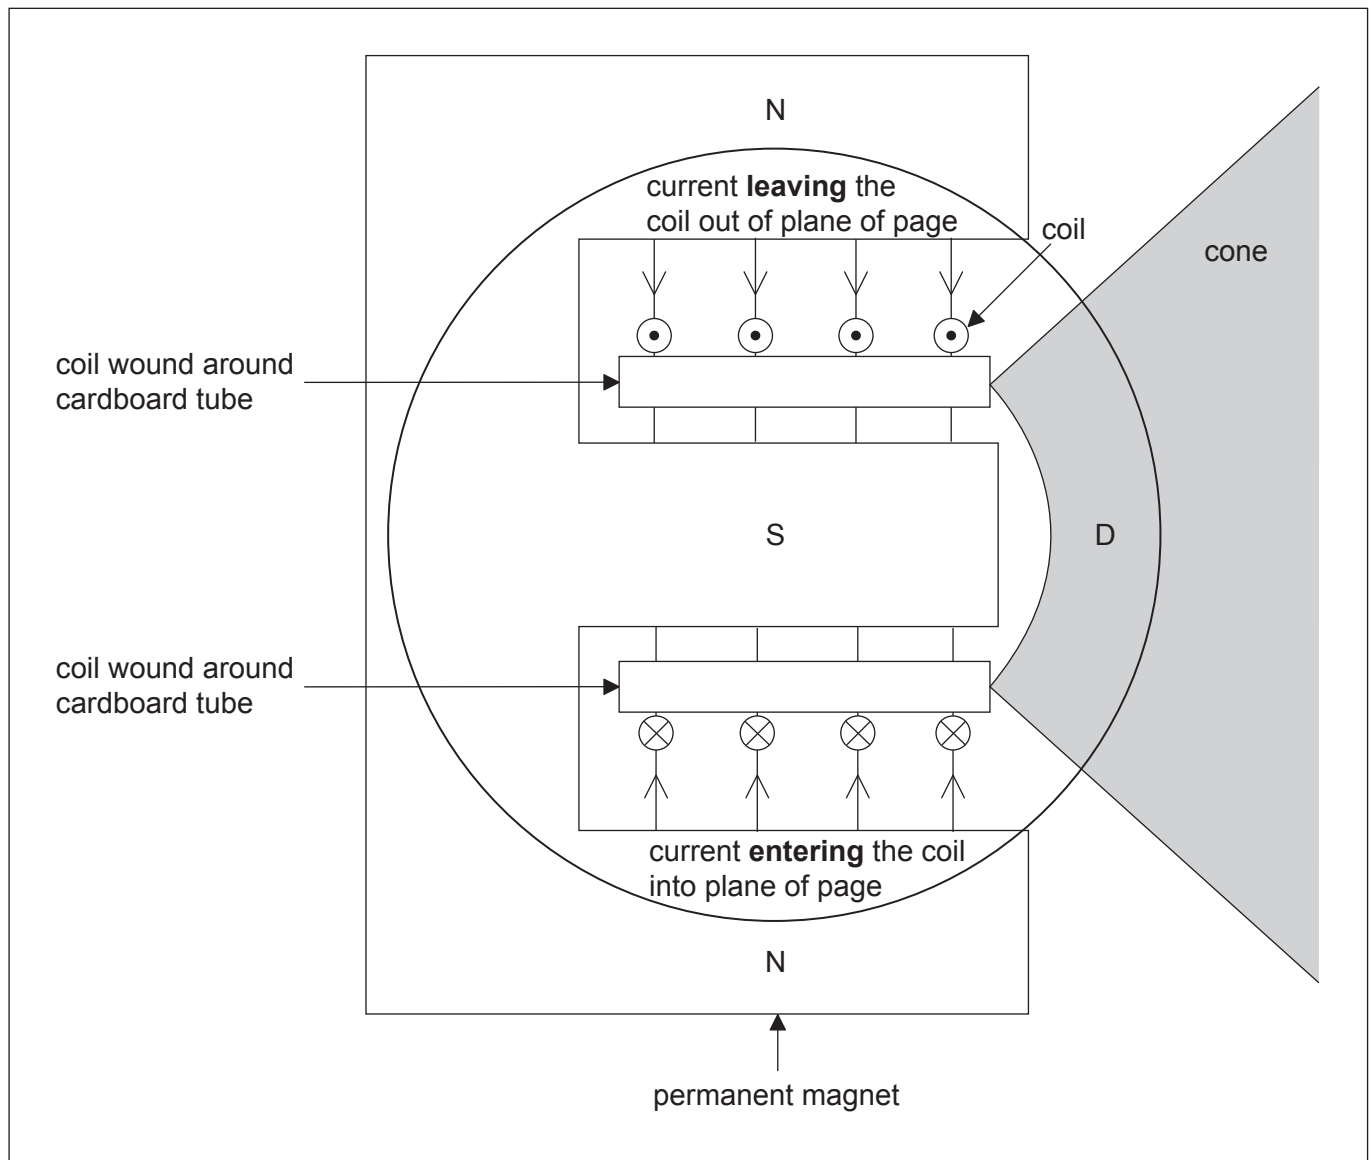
N

current **leaving** the coil out of plane of page

coil

cone

coil wound around cardboard tube

S

D

coil wound around cardboard tube

current **entering** the coil into plane of page

N

permanent magnet